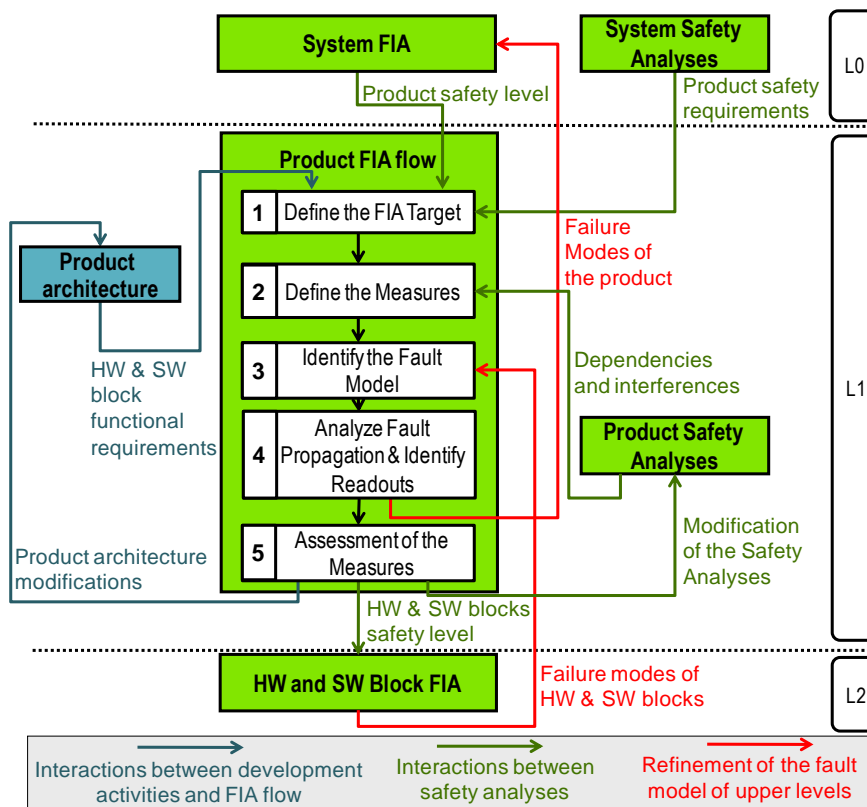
System FIA

System Safety Analyses

L0

Product safety level

Product safety requirements

Product FIA flow

1 Define the FIA Target

2 Define the Measures

3 Identify the Fault Model

4 Analyze Fault Propagation & Identify Readouts

5 Assessment of the Measures

Product architecture

HW & SW block functional requirements

Failure Modes of the product

Dependencies and interferences

Product Safety Analyses

L1

Product architecture modifications

Modification of the Safety Analyses

HW & SW blocks safety level

Failure modes of HW & SW blocks

HW and SW Block FIA

L2

Interactions between development activities and FIA flow

Interactions between safety analyses

Refinement of the fault model of upper levels